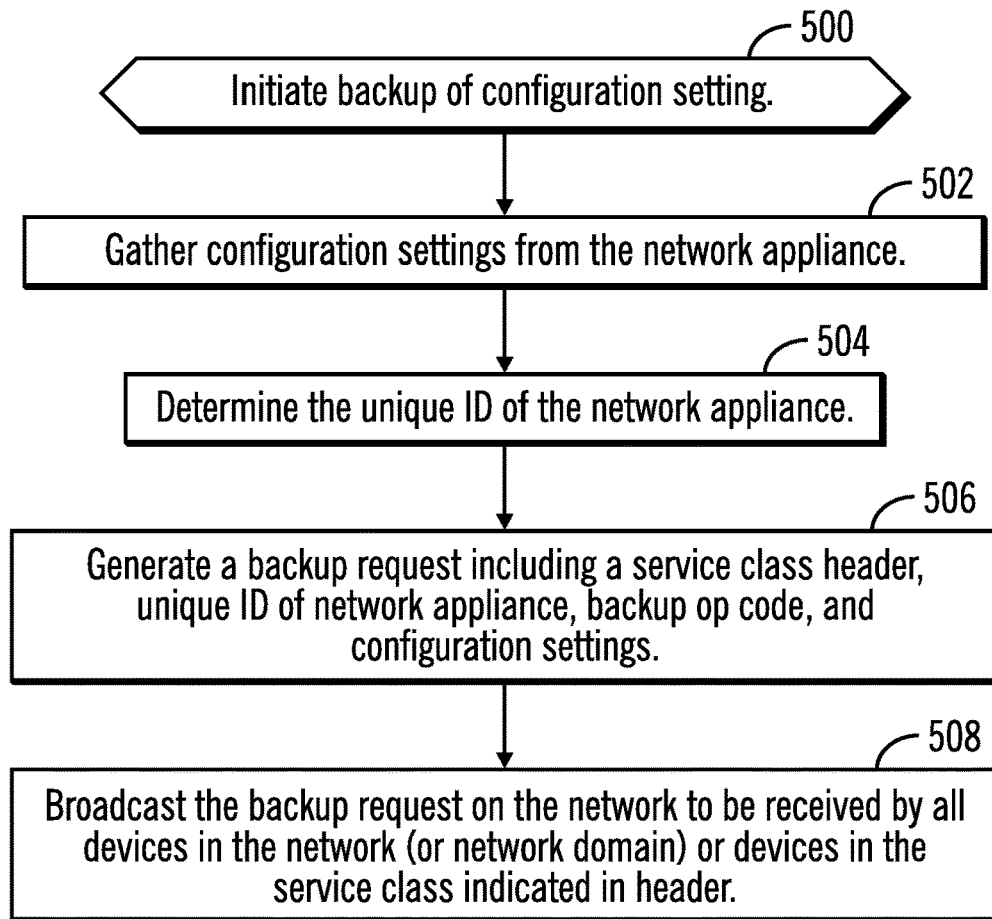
500
Initiate backup of configuration setting.

502
Gather configuration settings from the network appliance.

504
Determine the unique ID of the network appliance.

506
Generate a backup request including a service class header, unique ID of network appliance, backup op code, and configuration settings.

508
Broadcast the backup request on the network to be received by all devices in the network (or network domain) or devices in the service class indicated in header.